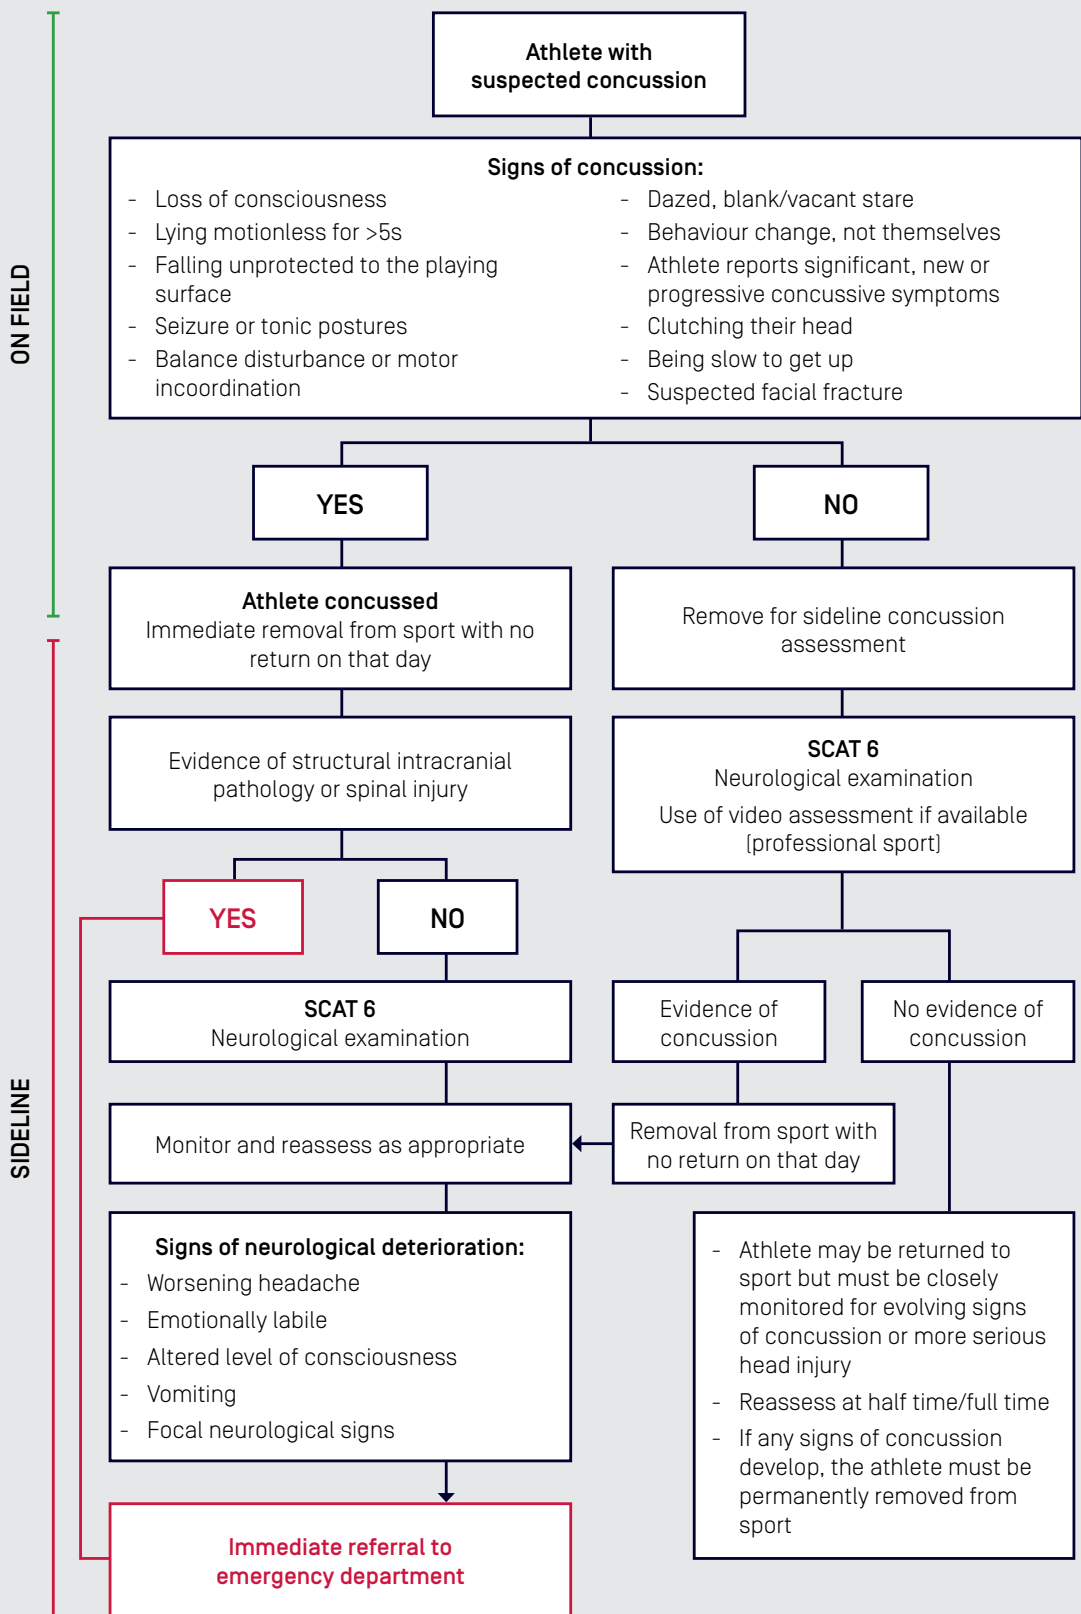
ON FIELD

SIDELINE

Athlete with suspected concussion

Signs of concussion:
- Loss of consciousness
- Lying motionless for >5s
- Falling unprotected to the playing surface
- Seizure or tonic postures
- Balance disturbance or motor incoordination

- Dazed, blank/vacant stare
- Behaviour change, not themselves
- Athlete reports significant, new or progressive concussive symptoms
- Clutching their head
- Being slow to get up
- Suspected facial fracture

YES

NO

Athlete concussed
Immediate removal from sport with no return on that day

Remove for sideline concussion assessment

Evidence of structural intracranial pathology or spinal injury

SCAT 6
Neurological examination
Use of video assessment if available (professional sport)

YES

NO

SCAT 6
Neurological examination

Evidence of concussion

No evidence of concussion

Monitor and reassess as appropriate

Removal from sport with no return on that day

Signs of neurological deterioration:
- Worsening headache
- Emotionally labile
- Altered level of consciousness
- Vomiting
- Focal neurological signs

- Athlete may be returned to sport but must be closely monitored for evolving signs of concussion or more serious head injury
- Reassess at half time/full time
- If any signs of concussion develop, the athlete must be permanently removed from sport

Immediate referral to emergency department